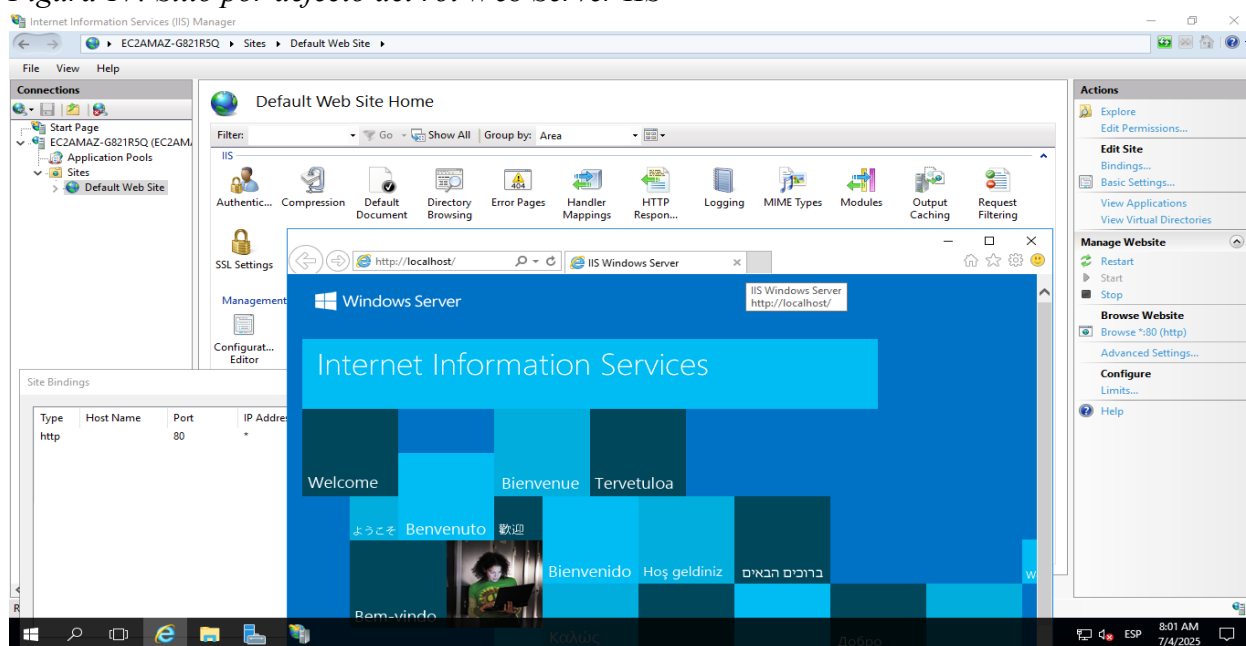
Internet Information Services (IIS) Manager

EC2AMAZ-G821R5Q ▸ Sites ▸ Default Web Site ▸

File View Help

Connections

Start Page
EC2AMAZ-G821R5Q (EC2AM
Application Pools
Sites
Default Web Site

Default Web Site Home

Filter: Go Show All Group by: Area

IIS

Authentic... Compression Default Document Directory Browsing Error Pages Handler Mappings HTTP Respon... Logging MIME Types Modules Output Caching Request Filtering

SSL Settings

Management

Configurat... Editor

Site Bindings

| Type | Host Name | Port | IP Addres |
|---|---|---|---|
| http | | 80 | * |

http://localhost/ IIS Windows Server

IIS Windows Server
http://localhost/

Windows Server

Internet Information Services

Welcome Bienvenue Tervetuloa

ようこそ Benvenuto 歡迎

Bienvenido Hoş geldiniz ברוכים הבאים

Bem-vindo

Καλώς

Actions

Explore
Edit Permissions...
Edit Site
Bindings...
Basic Settings...
View Applications
View Virtual Directories
Manage Website
Restart
Start
Stop
Browse Website
Browse *:80 (http)
Advanced Settings...
Configure
Limits...
Help

ESP 8:01 AM 7/4/2025